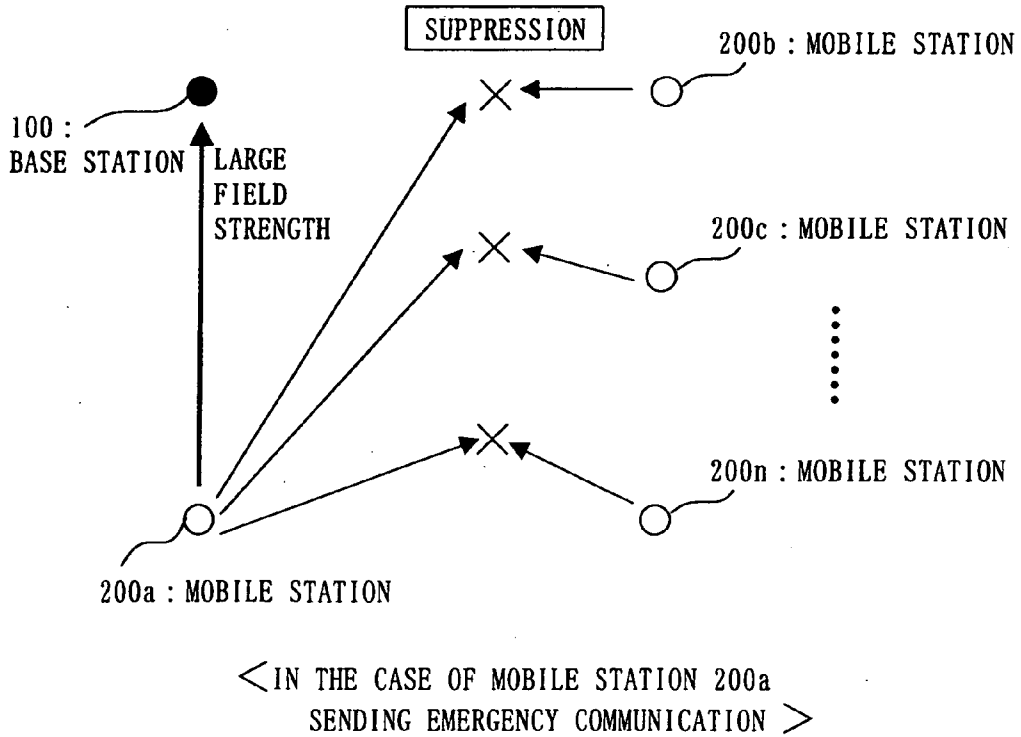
SUPPRESSION

200b : MOBILE STATION

100 :
BASE STATION

LARGE
FIELD
STRENGTH

200c : MOBILE STATION

200n : MOBILE STATION

200a : MOBILE STATION

<IN THE CASE OF MOBILE STATION 200a
SENDING EMERGENCY COMMUNICATION >